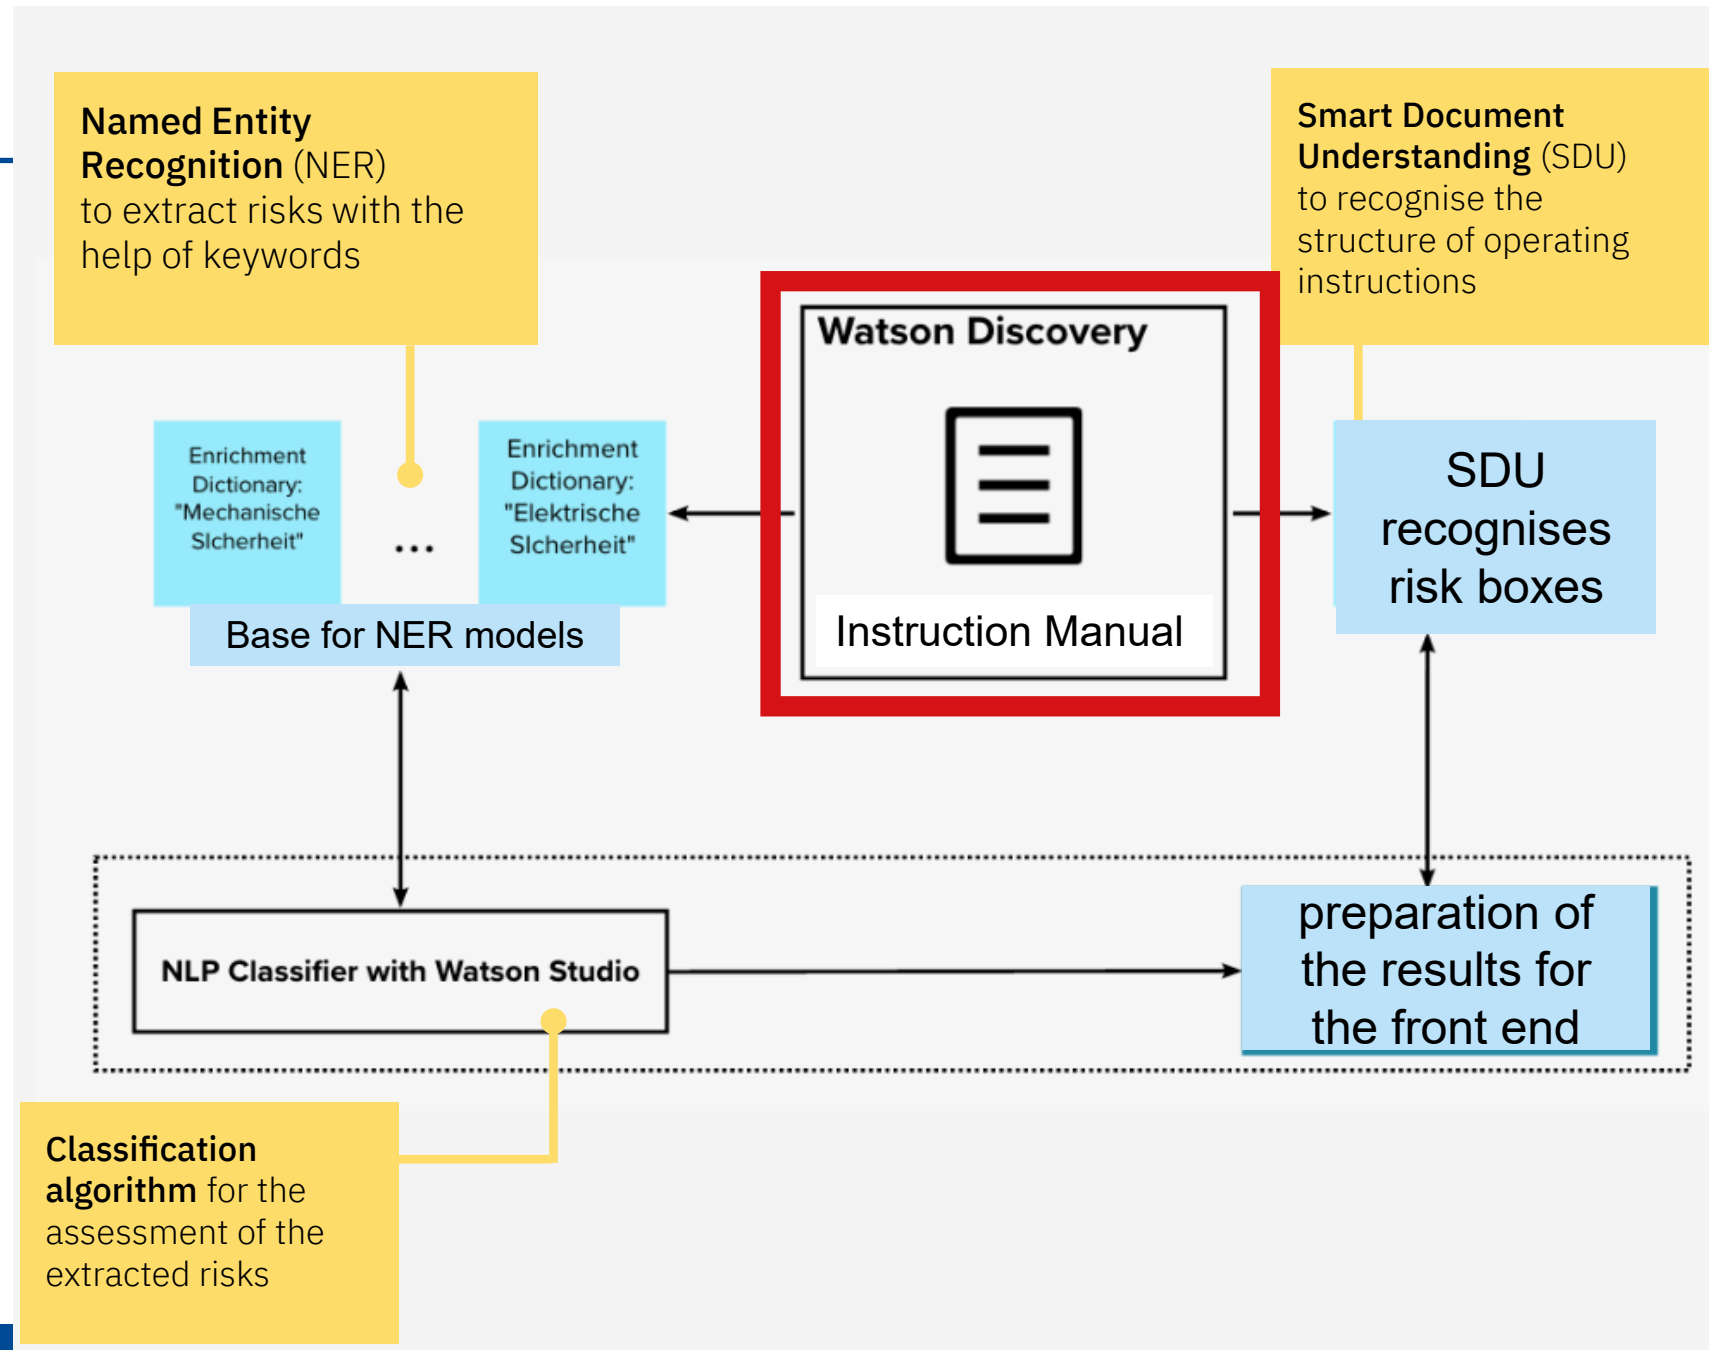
**Named Entity Recognition** (NER) to extract risks with the help of keywords

**Smart Document Understanding** (SDU) to recognise the structure of operating instructions

Watson Discovery

Enrichment Dictionary: "Mechanische SIcherheit"

...

Enrichment Dictionary: "Elektrische SIcherheit"

Base for NER models

Instruction Manual

SDU recognises risk boxes

NLP Classifier with Watson Studio

preparation of the results for the front end

**Classification algorithm** for the assessment of the extracted risks